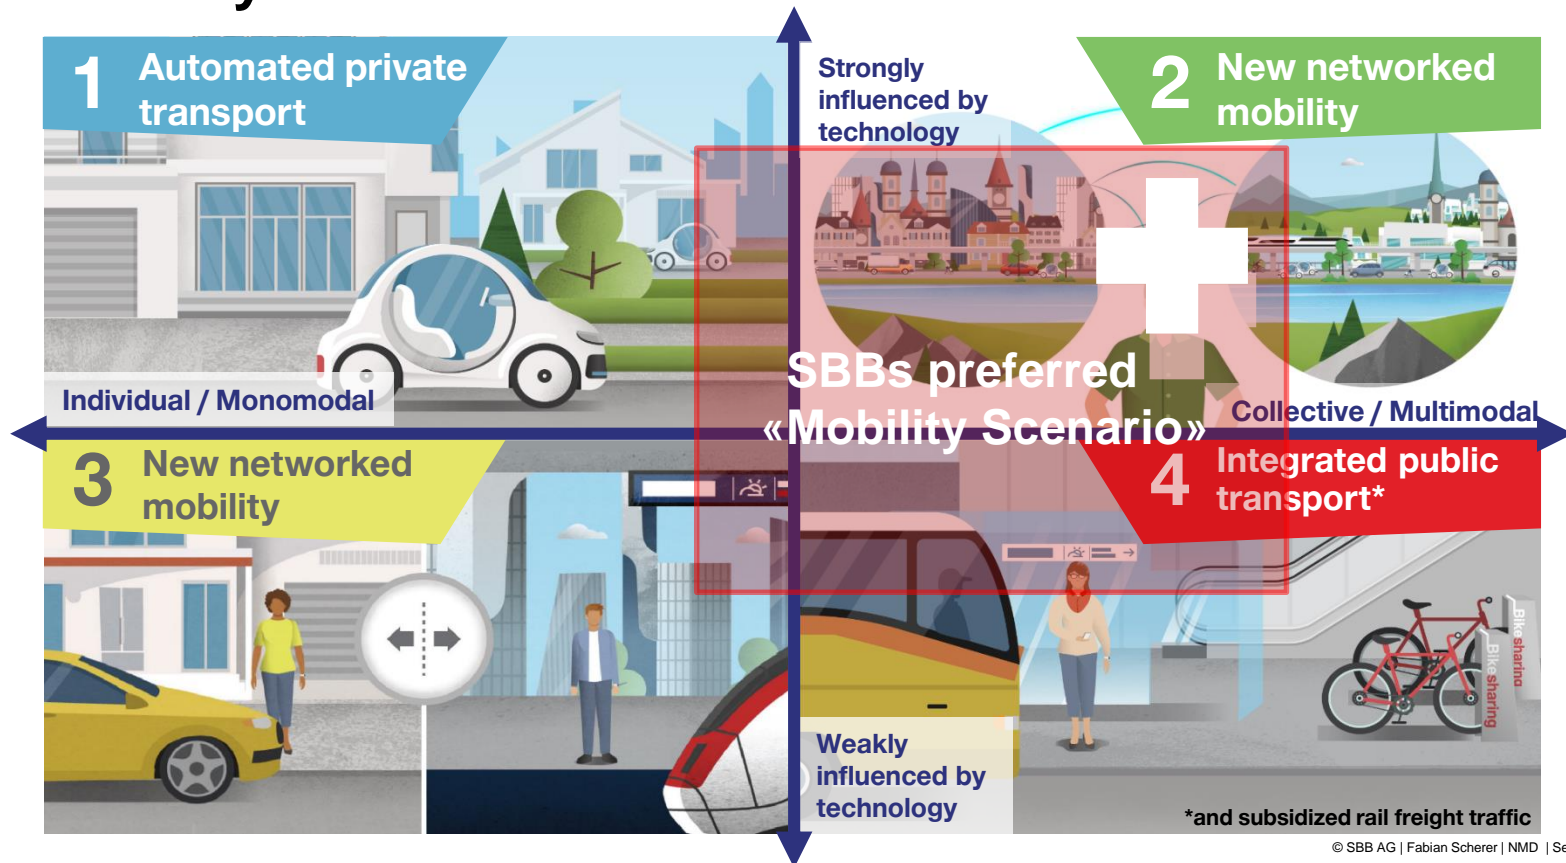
1 Automated private transport

Strongly influenced by technology

2 New networked mobility

Individual / Monomodal

SBBs preferred «Mobility Scenario»

Collective / Multimodal

3 New networked mobility

4 Integrated public transport*

Bike sharing

Bike sharing

Weakly influenced by technology

*and subsidized rail freight traffic

© SBB AG | Fabian Scherer | NMD | Se